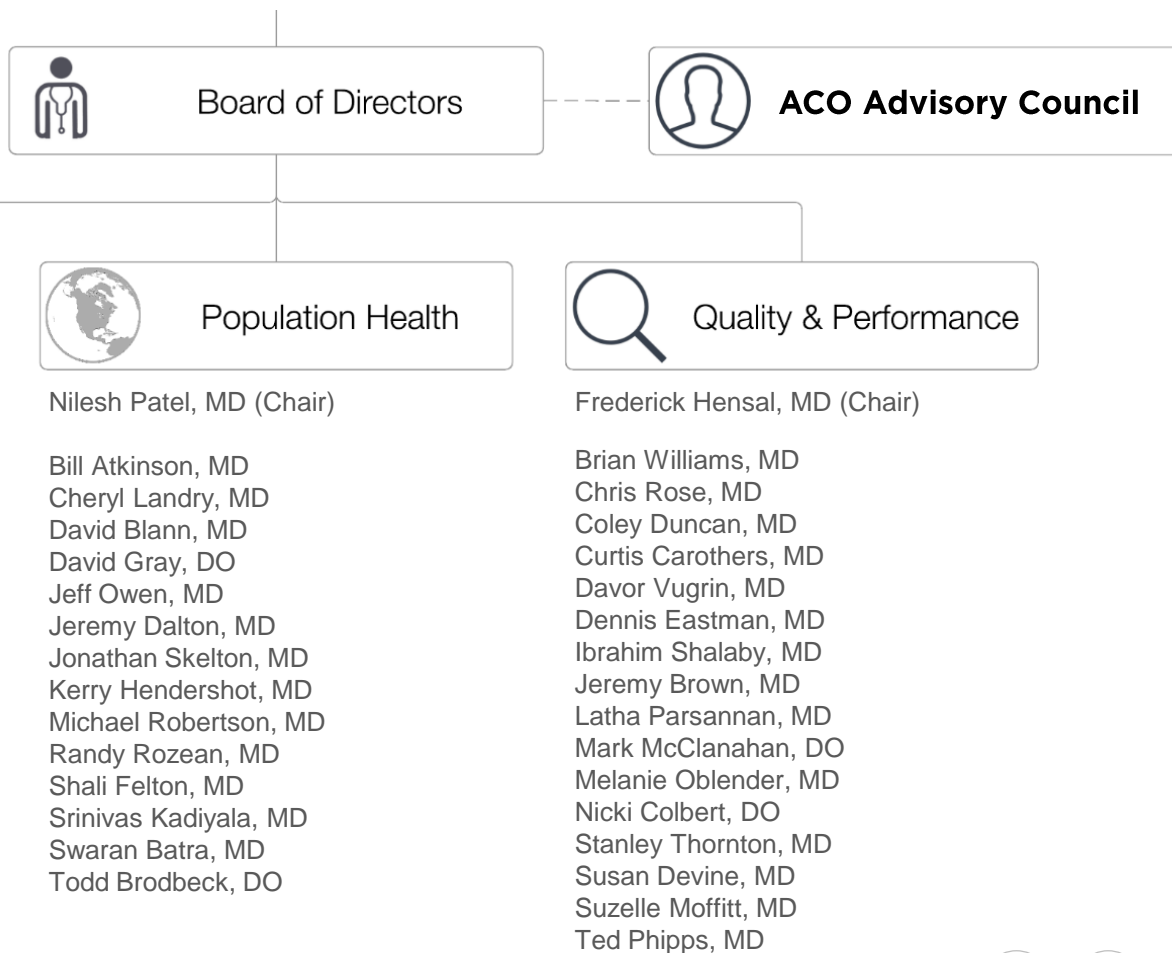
Board of Directors

ACO Advisory Council

Population Health

Quality & Performance

Nilesh Patel, MD (Chair)

Bill Atkinson, MD
Cheryl Landry, MD
David Blann, MD
David Gray, DO
Jeff Owen, MD
Jeremy Dalton, MD
Jonathan Skelton, MD
Kerry Hendershot, MD
Michael Robertson, MD
Randy Rozean, MD
Shali Felton, MD
Srinivas Kadiyala, MD
Swaran Batra, MD
Todd Brodbeck, DO

Frederick Hensal, MD (Chair)

Brian Williams, MD
Chris Rose, MD
Coley Duncan, MD
Curtis Carothers, MD
Davor Vugrin, MD
Dennis Eastman, MD
Ibrahim Shalaby, MD
Jeremy Brown, MD
Latha Parsannan, MD
Mark McClanahan, DO
Melanie Oblender, MD
Nicki Colbert, DO
Stanley Thornton, MD
Susan Devine, MD
Suzelle Moffitt, MD
Ted Phipps, MD